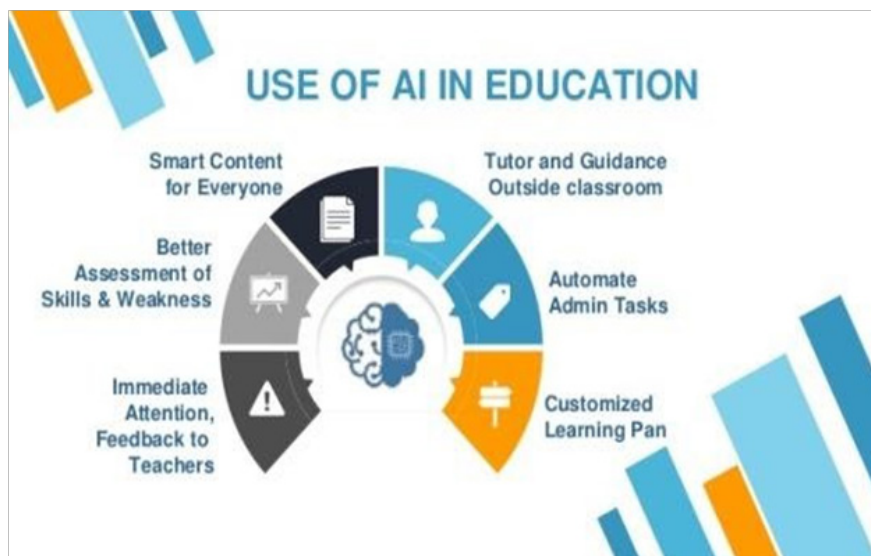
USE OF AI IN EDUCATION

Smart Content for Everyone

Tutor and Guidance Outside classroom

Better Assessment of Skills & Weakness

Automate Admin Tasks

Immediate Attention, Feedback to Teachers

Customized Learning Pan